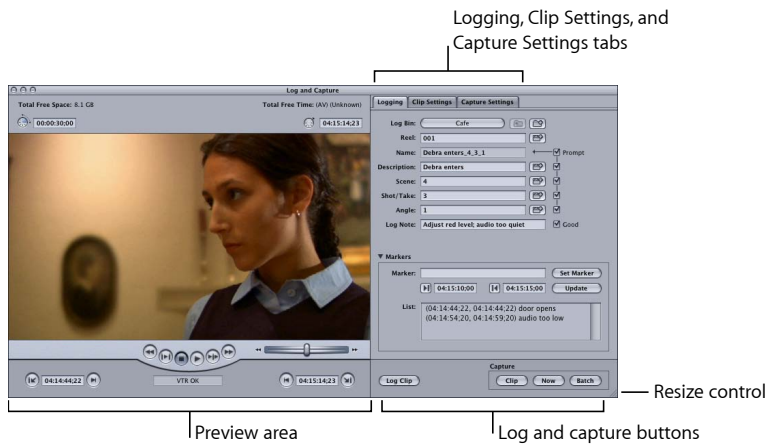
Logging, Clip Settings, and Capture Settings tabs

Log and Capture

Total Free Space: 8.1 GB

Total Free Time: (AV) (Unknown)

00:00:30;00

04:15:14;23

Logging | Clip Settings | Capture Settings

Log Bin: Cafe

Reel: 001

Name: Debra enters_4_3_1

Prompt

Description: Debra enters

Scene: 4

Shot/Take: 3

Angle: 1

Log Note: Adjust red level; audio too quiet

Good

Markers

Marker:

Set Marker

04:15:10;00

04:15:15;00

Update

List: (04:14:44:22, 04:14:44;22) door opens
(04:14:54;20, 04:14:59;20) audio too low

04:14:44;22

VTR OK

04:15:14;23

Log Clip

Capture

Clip

Now

Batch

Resize control

Preview area

Log and capture buttons